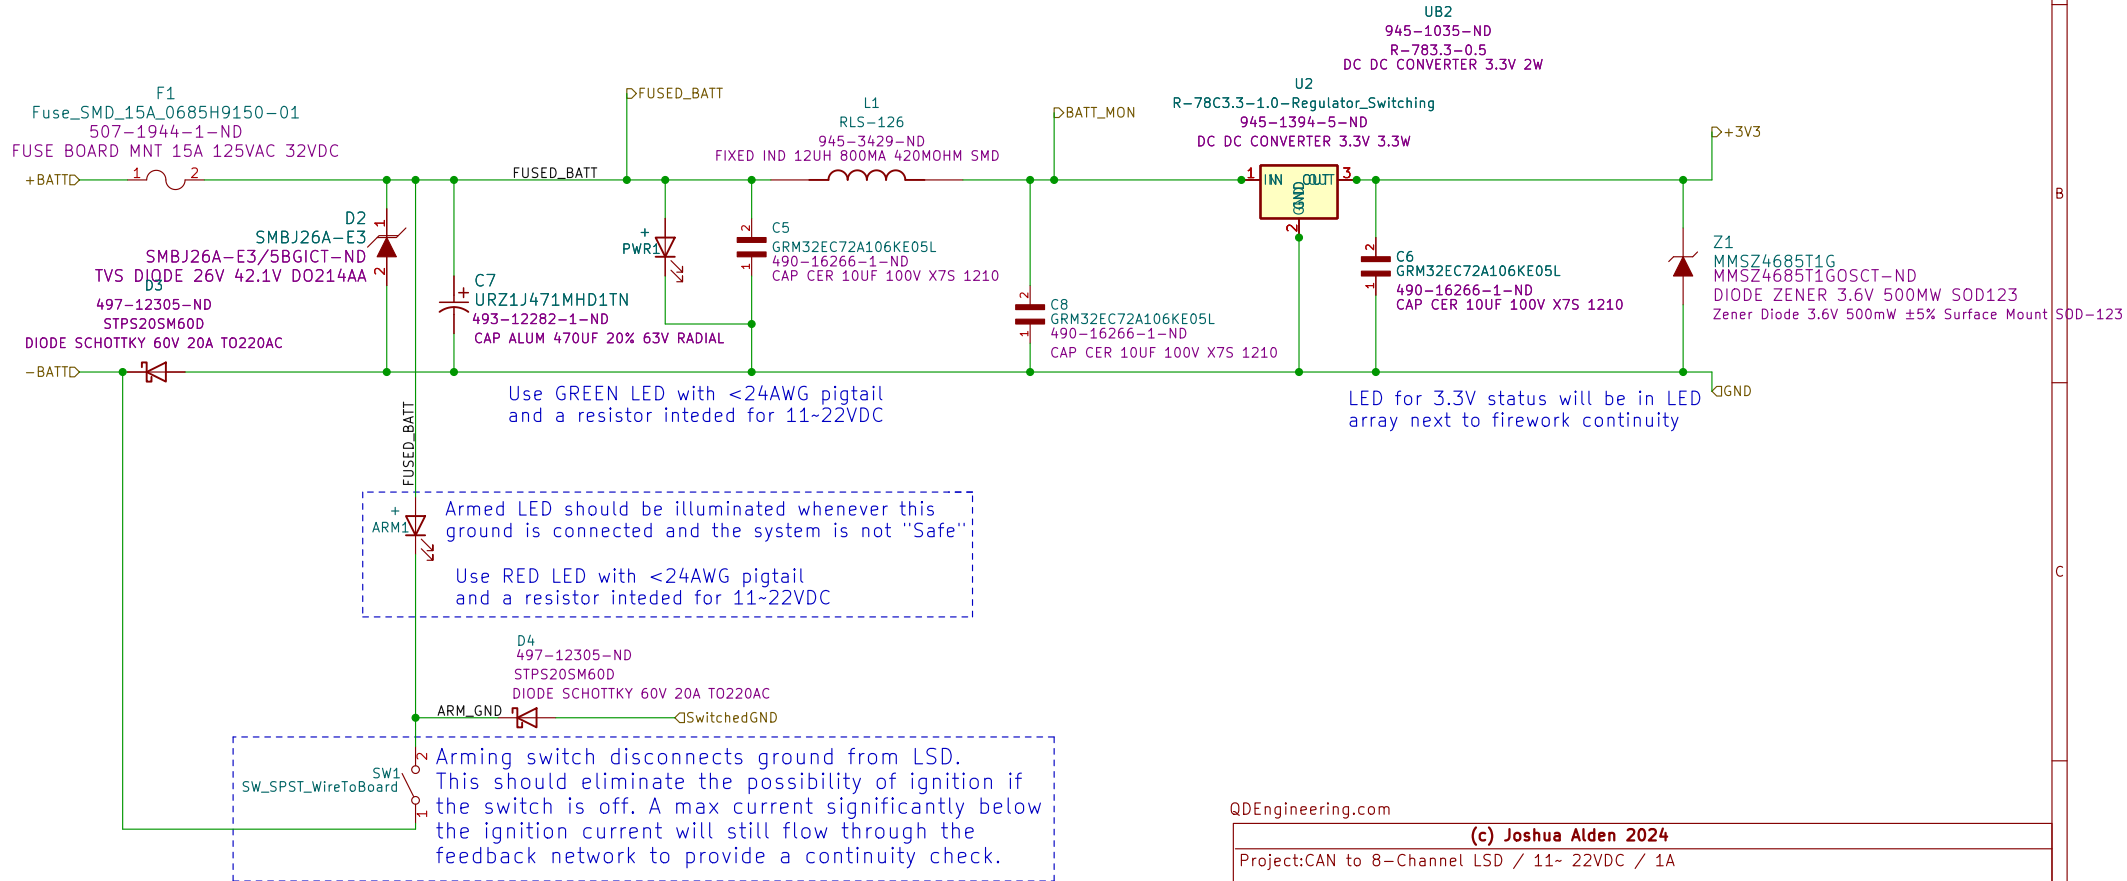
UB2
945-1035-ND
R-783.3-0.5
DC DC CONVERTER 3.3V 2W

F1
Fuse_SMD_15A_0685H9150-01
507-1944-1-ND
FUSE BOARD MNT 15A 125VAC 32VDC

FUSED_BATT

L1
RLS-126
945-3429-ND
FIXED IND 12UH 800MA 420MOHM SMD

BATT_MON

U2
R-78C3.3-1.0-Regulator_Switching
945-1394-5-ND
DC DC CONVERTER 3.3V 3.3W

+3V3

+BATT 1 2 FUSED_BATT

1 IN OUT 3
GND
2

D2
SMBJ26A-E3
SMBJ26A-E3/5BGICT-ND
TVS DIODE 26V 42.1V DO214AA
1
2

+
PWR1

C5
GRM32EC72A106KE05L
490-16266-1-ND
CAP CER 10UF 100V X7S 1210
2
1

C6
GRM32EC72A106KE05L
490-16266-1-ND
CAP CER 10UF 100V X7S 1210
2
1

Z1
MMSZ4685T1G
MMSZ4685T1GOSCT-ND
DIODE ZENER 3.6V 500MW SOD123
Zener Diode 3.6V 500mW ±5% Surface Mount SOD-123

C7
URZ1J471MHD1TN
493-12282-1-ND
CAP ALUM 470UF 20% 63V RADIAL

D3
497-12305-ND
STPS20SM60D
DIODE SCHOTTKY 60V 20A TO220AC

C8
GRM32EC72A106KE05L
490-16266-1-ND
CAP CER 10UF 100V X7S 1210
2
1

-BATT

GND

Use GREEN LED with <24AWG pigtail
and a resistor inteded for 11~22VDC

LED for 3.3V status will be in LED
array next to firework continuity

B

FUSED_BATT

+
ARM1

Armed LED should be illuminated whenever this ground is connected and the system is not "Safe"

Use RED LED with <24AWG pigtail
and a resistor inteded for 11~22VDC

C

D4
497-12305-ND
STPS20SM60D
DIODE SCHOTTKY 60V 20A TO220AC

ARM_GND

SwitchedGND

SW1
SW_SPST_WireToBoard
2
1

Arming switch disconnects ground from LSD.
This should eliminate the possibility of ignition if the switch is off. A max current significantly below the ignition current will still flow through the feedback network to provide a continuity check.

QDEngineering.com

(c) Joshua Alden 2024
Project:CAN to 8-Channel LSD / 11~ 22VDC / 1A